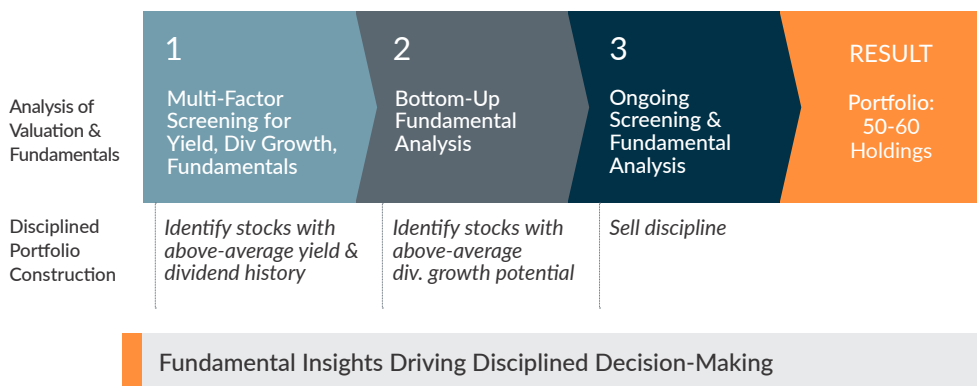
Analysis of Valuation & Fundamentals

1
Multi-Factor Screening for Yield, Div Growth, Fundamentals

2
Bottom-Up Fundamental Analysis

3
Ongoing Screening & Fundamental Analysis

RESULT
Portfolio: 50-60 Holdings

Disciplined Portfolio Construction

*Identify stocks with above-average yield & dividend history*

*Identify stocks with above-average div. growth potential*

*Sell discipline*

Fundamental Insights Driving Disciplined Decision-Making